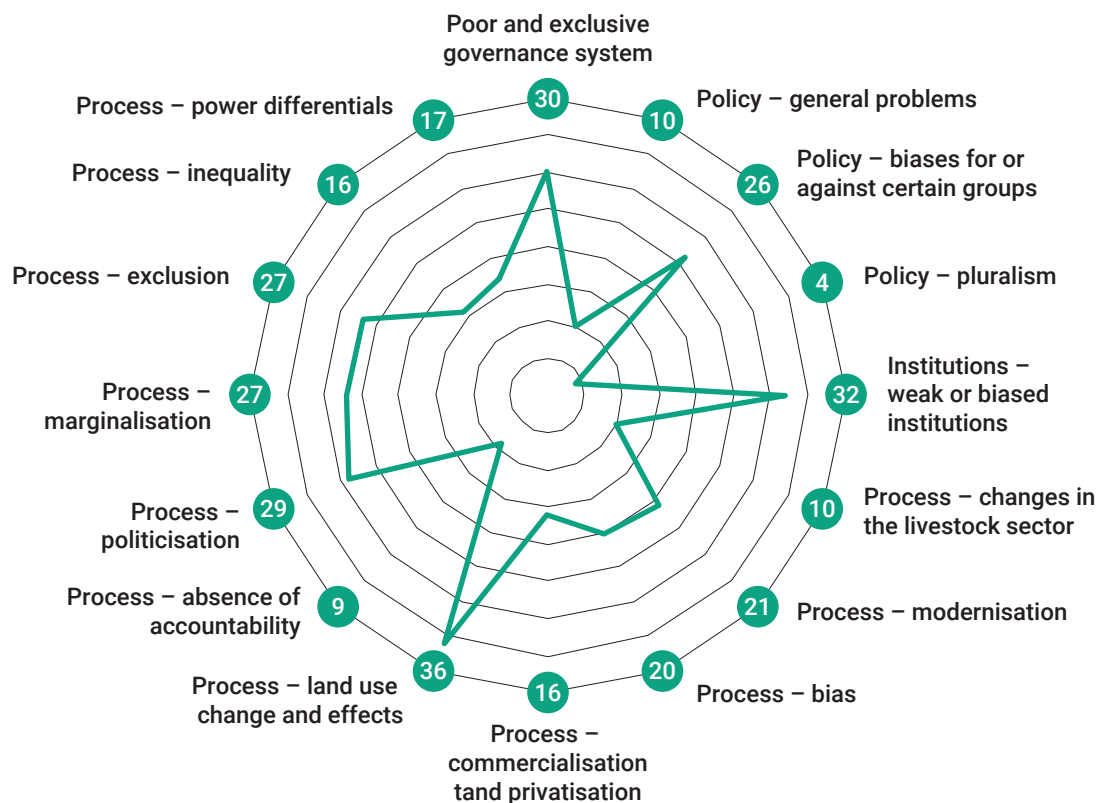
Poor and exclusive governance system
30

Policy – general problems
10

Policy – biases for or against certain groups
26

Policy – pluralism
4

Institutions – weak or biased institutions
32

Process – changes in the livestock sector
10

Process – modernisation
21

Process – bias
20

Process – commercialisation tand privatisation
16

Process – land use change and effects
36

Process – absence of accountability
9

Process – politicisation
29

Process – marginalisation
27

Process – exclusion
27

Process – inequality
16

Process – power differentials
17